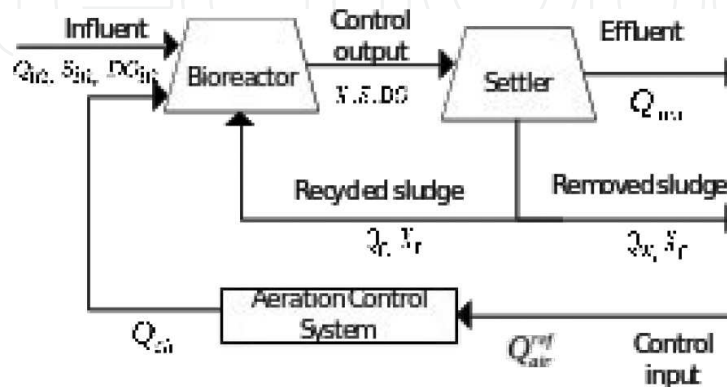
Influent

$Q_{in}, S_{in}, DO_{in}$

Bioreactor

Control output

$X, S, DO$

Settler

Effluent

$Q_{out}$

Recycled sludge

$Q_r, X_r$

Removed sludge

$Q_w, X_r$

Aeration Control System

$Q_{air}$

$Q_{air}^{ref}$

Control input